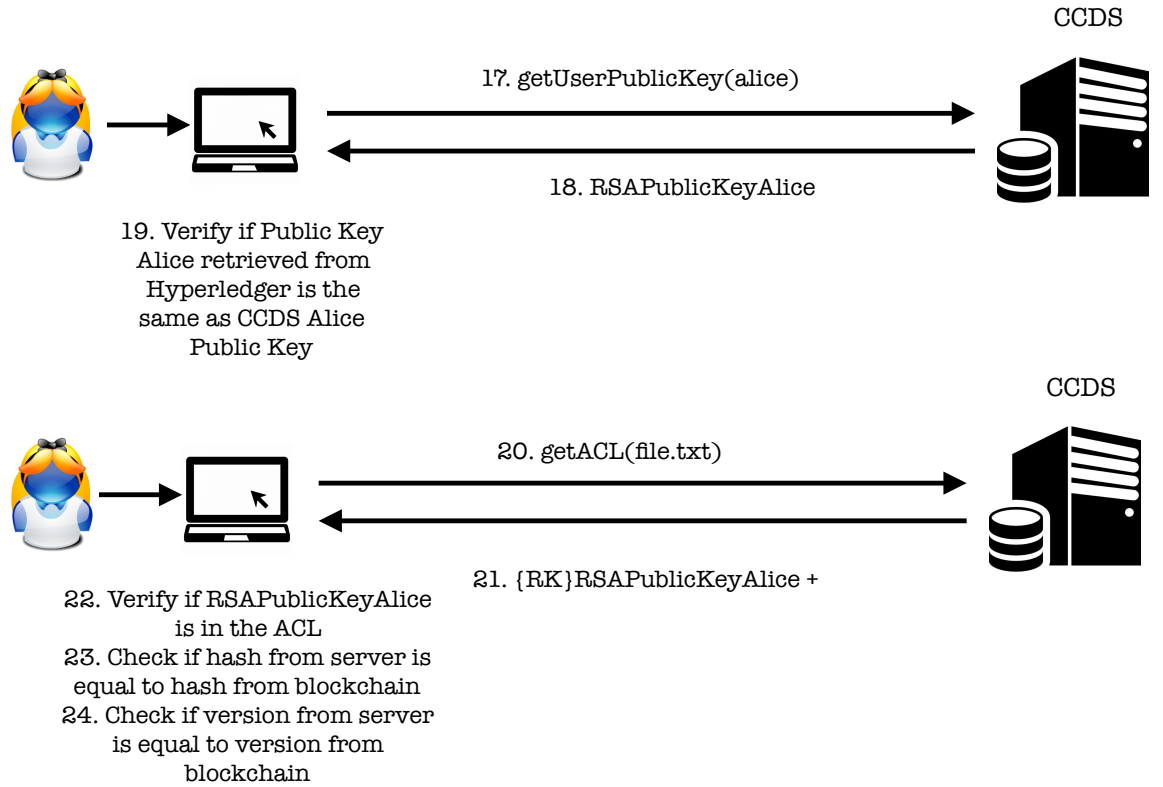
CCDS

17. getUserPublicKey(alice)

18. RSAPublicKeyAlice

19. Verify if Public Key Alice retrieved from Hyperledger is the same as CCDS Alice Public Key

CCDS

20. getACL(file.txt)

21. {RK}RSAPublicKeyAlice +

22. Verify if RSAPublicKeyAlice is in the ACL
23. Check if hash from server is equal to hash from blockchain
24. Check if version from server is equal to version from blockchain